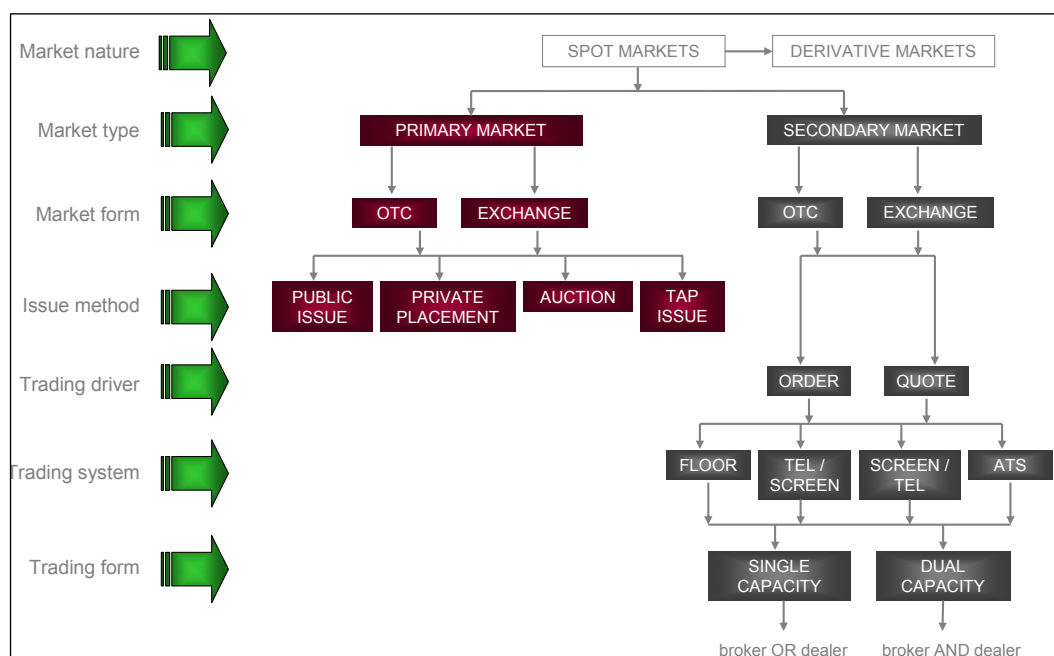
Market nature

SPOT MARKETS

DERIVATIVE MARKETS

Market type

PRIMARY MARKET

SECONDARY MARKET

Market form

OTC

EXCHANGE

OTC

EXCHANGE

Issue method

PUBLIC ISSUE

PRIVATE PLACEMENT

AUCTION

TAP ISSUE

Trading driver

ORDER

QUOTE

Trading system

FLOOR

TEL / SCREEN

SCREEN / TEL

ATS

Trading form

SINGLE CAPACITY

DUAL CAPACITY

broker OR dealer

broker AND dealer